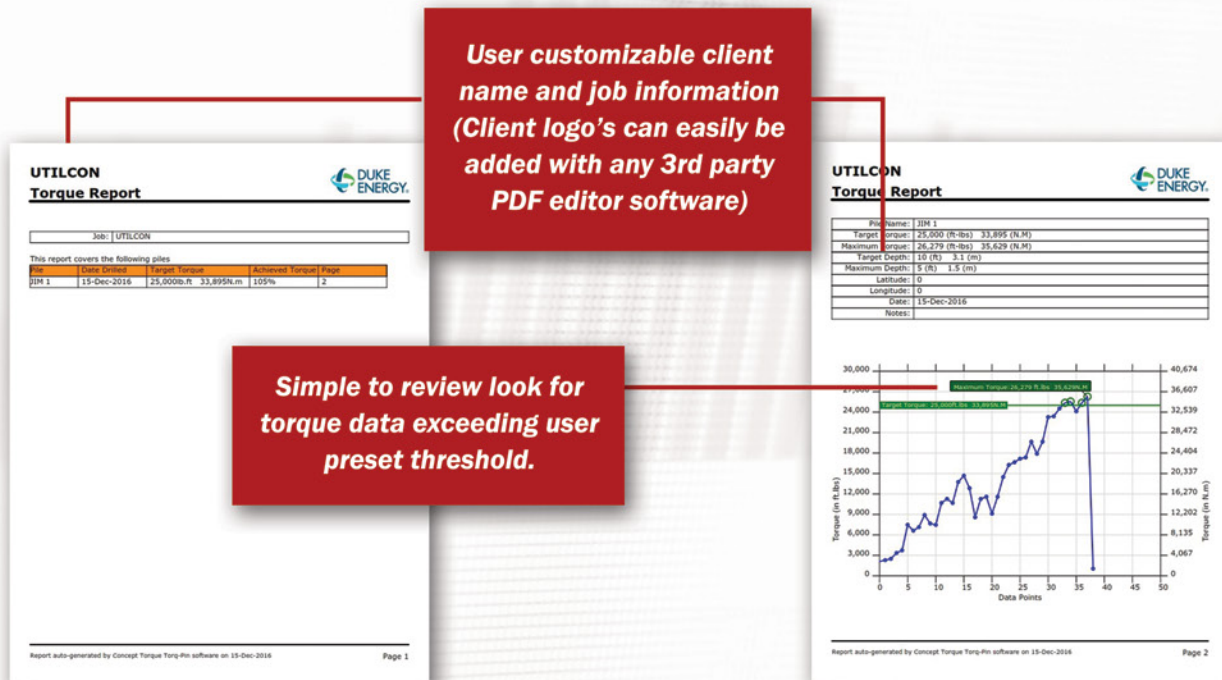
User customizable client name and job information (Client logo's can easily be added with any 3rd party PDF editor software)

UTILCON
Torque Report

DUKE ENERGY.

Job: UTILCON

This report covers the following piles

| File | Date Drilled | Target Torque | Achieved Torque | Page |
|---|---|---|---|---|
| JIM 1 | 15-Dec-2016 | 25,000lb.ft 33,895N.m | 105% | 2 |

Report auto-generated by Concept Torque Torq-Pin software on 15-Dec-2016

Page 1

Simple to review look for torque data exceeding user preset threshold.

UTILCON
Torque Report

DUKE ENERGY.

| | |
|---|---|
| Pile Name: | JIM 1 |
| Target Torque: | 25,000 (ft-lbs) 33,895 (N.M) |
| Maximum Torque: | 26,279 (ft-lbs) 35,629 (N.M) |
| Target Depth: | 10 (ft) 3.1 (m) |
| Maximum Depth: | 5 (ft) 1.5 (m) |
| Latitude: | 0 |
| Longitude: | 0 |
| Date: | 15-Dec-2016 |
| Notes: | |

Maximum Torque: 26,279 ft.lbs 35,629N.M
Target Torque: 25,000ft.lbs 33,895N.M

30,000
27,000
24,000
21,000
18,000
15,000
12,000
9,000
6,000
3,000
0

Torque (in ft.lbs)

40,674
36,607
32,539
28,472
24,404
20,337
16,270
12,202
8,135
4,067
0

Torque (in N.m)

0 5 10 15 20 25 30 35 40 45 50
Data Points

Report auto-generated by Concept Torque Torq-Pin software on 15-Dec-2016

Page 2